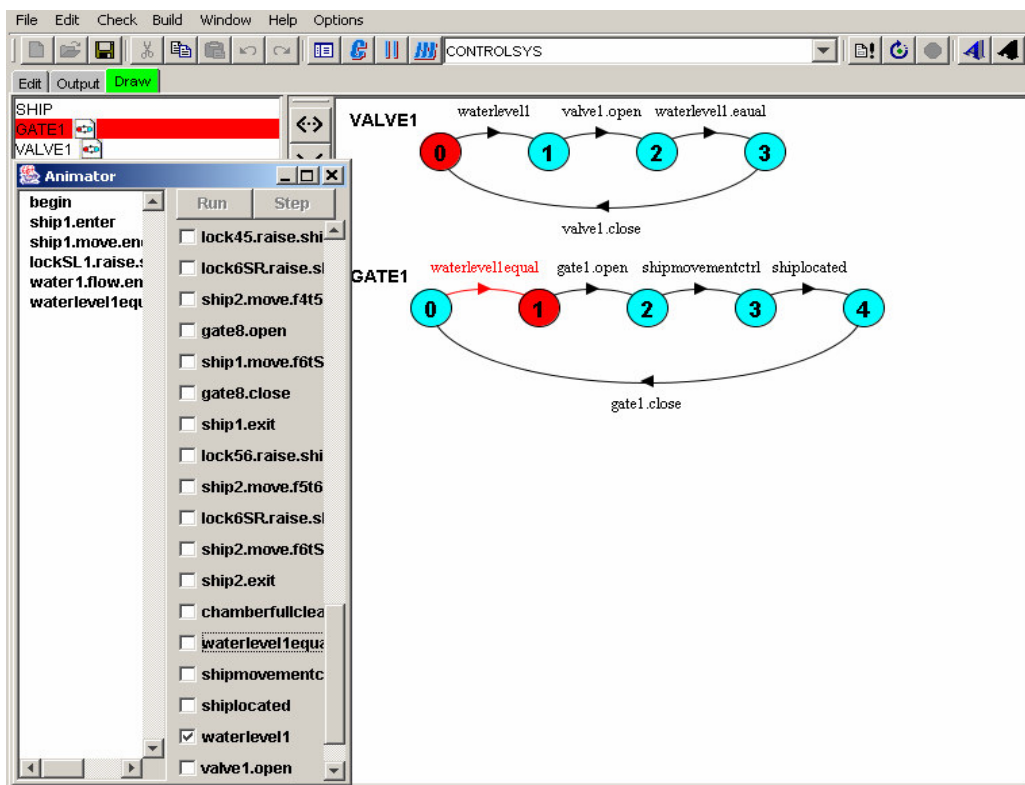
File Edit Check Build Window Help Options

CONTROLSYS

Edit Output Draw

SHIP
GATE1
VALVE1

Animator

begin
ship1.enter
ship1.move.en
lockSL1.raise.s
water1.flow.en
waterlevel1equ

Run Step

lock45.raise.shi
lock6SR.raise.sl
ship2.move.f4t5
gate8.open
ship1.move.f6tS
gate8.close
ship1.exit
lock56.raise.shi
ship2.move.f5t6
lock6SR.raise.sl
ship2.move.f6tS
ship2.exit
chamberfullclea
waterlevel1equa
shipmovementc
shiplocated
waterlevel1
valve1.open

VALVE1

waterlevel1 valve1.open waterlevel1.eaual

0 1 2 3

valve1.close

GATE1

waterlevel1equal gate1.open shipmovementctrl shiplocated

0 1 2 3 4

gate1.close